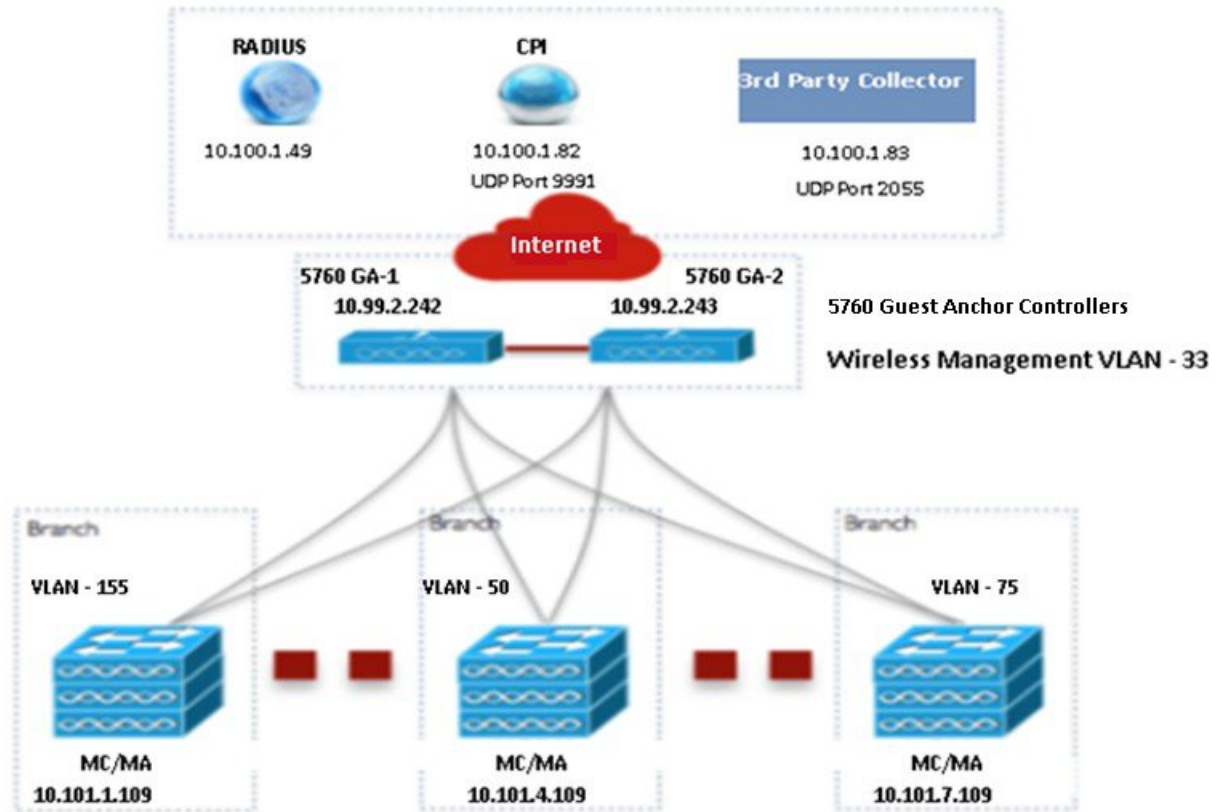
RADIUS
10.100.1.49

CPI
10.100.1.82
UDP Port 9991

3rd Party Collector
10.100.1.83
UDP Port 2055

Internet

5760 GA-1
10.99.2.242

5760 GA-2
10.99.2.243

5760 Guest Anchor Controllers
Wireless Management VLAN - 33

Branch
VLAN - 155
MC/MA
10.101.1.109

Branch
VLAN - 50
MC/MA
10.101.4.109

Branch
VLAN - 75
MC/MA
10.101.7.109